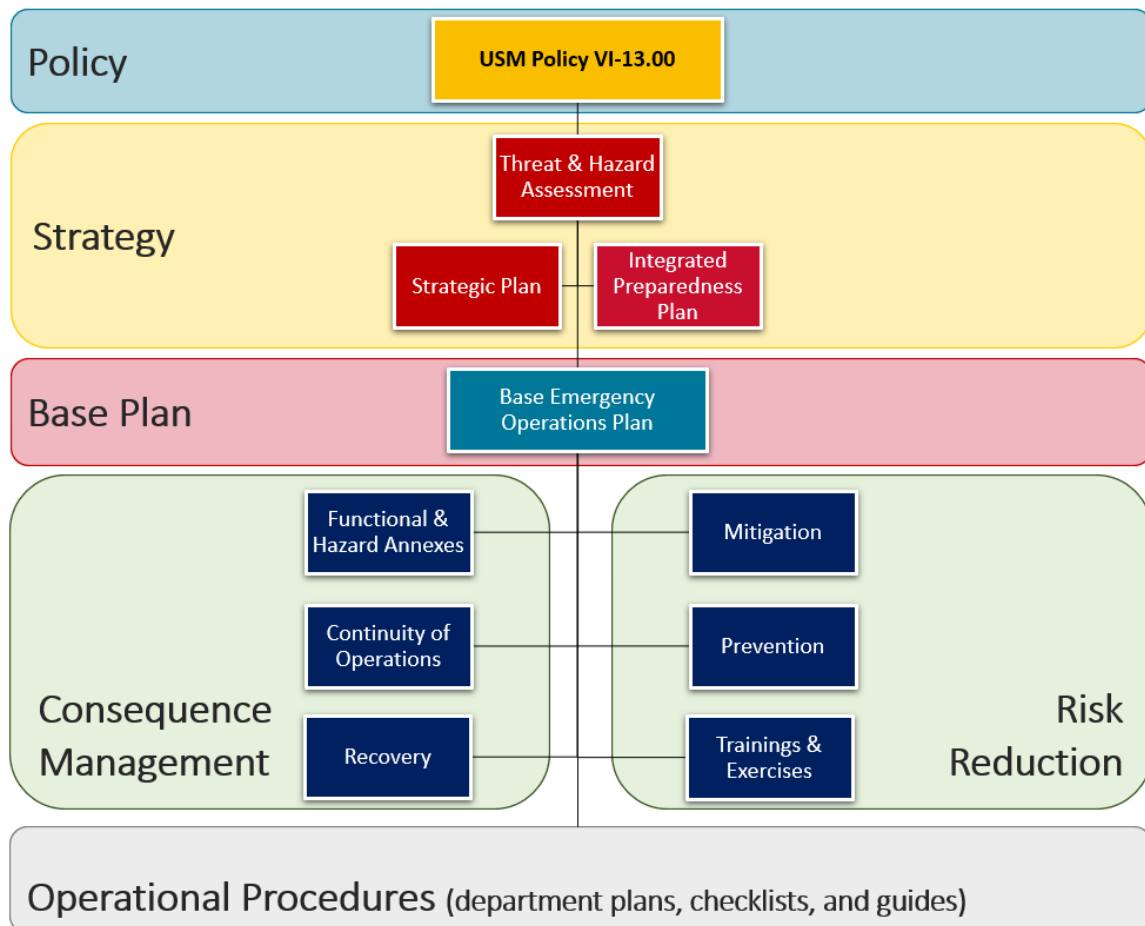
Policy

USM Policy VI-13.00

Strategy

Threat & Hazard Assessment

Strategic Plan

Integrated Preparedness Plan

Base Plan

Base Emergency Operations Plan

Functional & Hazard Annexes

Mitigation

Continuity of Operations

Prevention

Consequence Management

Recovery

Trainings & Exercises

Risk Reduction

Operational Procedures (department plans, checklists, and guides)